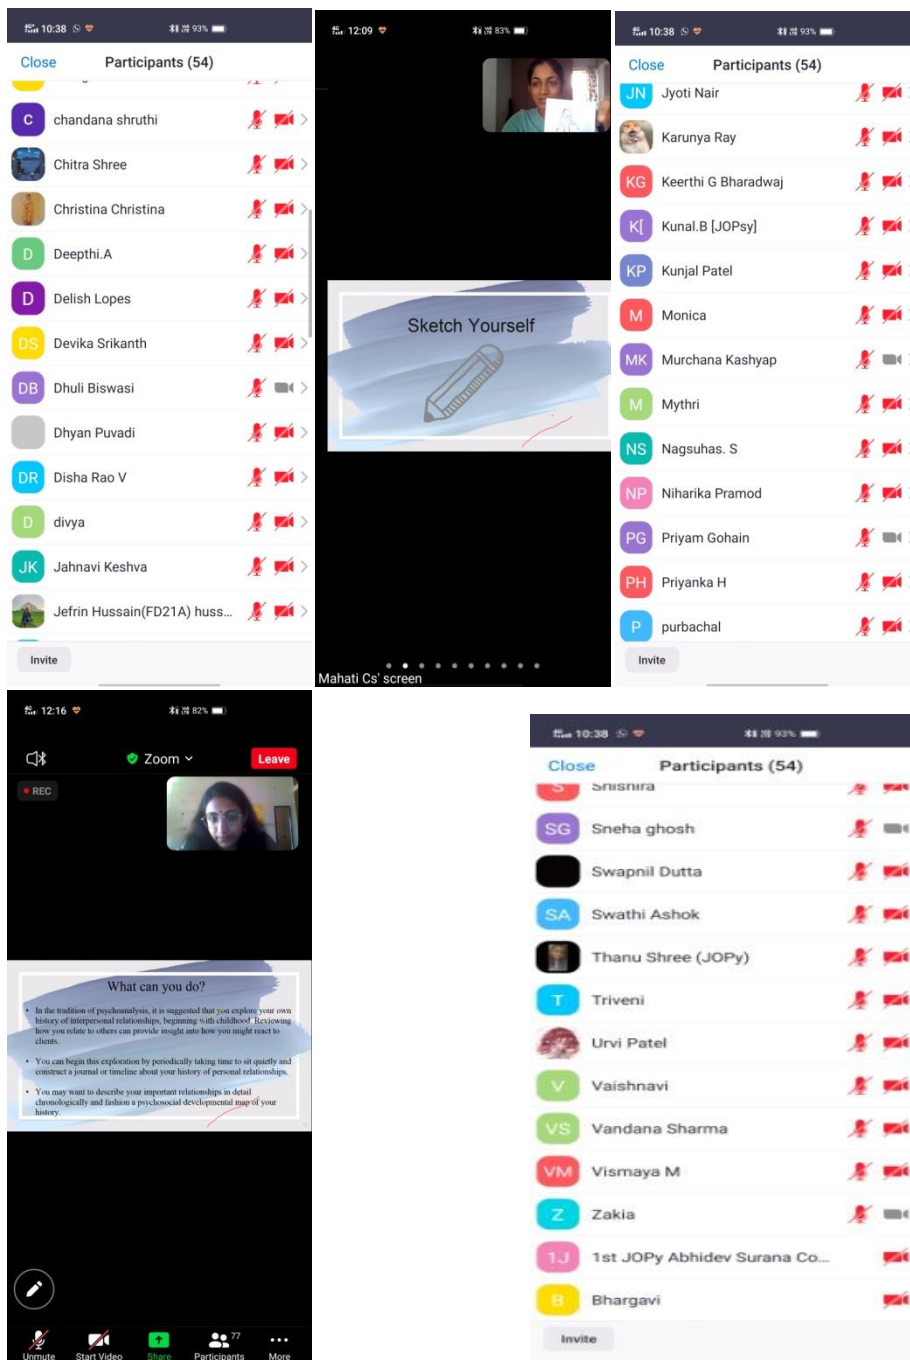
10:38 93%

Close Participants (54)

C chandana shruthi
Chitra Shree
Christina Christina
D Deepthi.A
D Delish Lopes
DS Devika Srikanth
DB Dhuli Biswasi
Dhyan Puvadi
DR Disha Rao V
D divya
JK Jahnavi Keshva
Jefrin Hussain(FD21A) huss...

Invite

12:09 83%

Sketch Yourself

Mahati Cs' screen

10:38 93%

Close Participants (54)

JN Jyoti Nair
Karunya Ray
KG Keerthi G Bharadwaj
K[ Kunal.B [JOPsy]
KP Kunjal Patel
M Monica
MK Murchana Kashyap
M Mythri
NS Nagsuhas. S
NP Niharika Pramod
PG Priyam Gohain
PH Priyanka H
P purbachal

Invite

12:16 82%

Zoom Leave

REC

What can you do?

• In the tradition of psychoanalysis, it is suggested that you explore your own history of interpersonal relationships, beginning with childhood. Reviewing how you relate to others can provide insight into how you might react to clients.

• You can begin this exploration by periodically taking time to sit quietly and construct a journal or timeline about your history of personal relationships.

• You may want to describe your important relationships in detail chronologically and fashion a psychosocial developmental map of your history.

Unmute Start Video Share 77 Participants More

10:38 93%

Close Participants (54)

S Shishira
SG Sneha ghosh
Swapnil Dutta
SA Swathi Ashok
Thanu Shree (JOPy)
T Triveni
Urvi Patel
V Vaishnavi
VS Vandana Sharma
VM Vismaya M
Z Zakia
1J 1st JOPy Abhidev Surana Co...
B Bhargavi

Invite